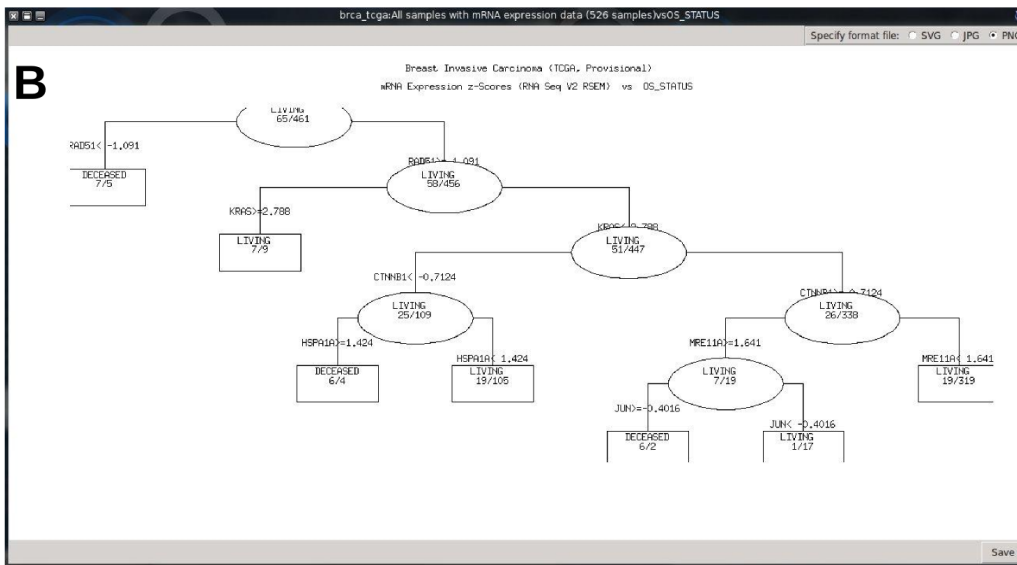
brca_tcga:All samples with mRNA expression data (526 samples)vsOS_STATUS

Specify format file: SVG JPG PNG

B

Breast Invasive Carcinoma (TCGA, Provisional)
mRNA Expression z-Scores (RNA Seq V2 RSEM) vs OS_STATUS

LIVING
65/461

RAD51< -1.091

DECEASED
7/5

RAD51>=-1.091

LIVING
58/456

KRAS>=2.788

LIVING
7/9

KRAS< 2.788

LIVING
51/447

CTNNB1< -0.7124

LIVING
25/109

HSPA1A>=1.424

DECEASED
6/4

HSPA1A< 1.424

LIVING
19/105

CTNNB1>=-0.7124

LIVING
26/338

MRE11A>=1.641

LIVING
7/19

JUN>=-0.4016

DECEASED
6/2

JUN< -0.4016

LIVING
1/17

MRE11A< 1.641

LIVING
19/319

Save